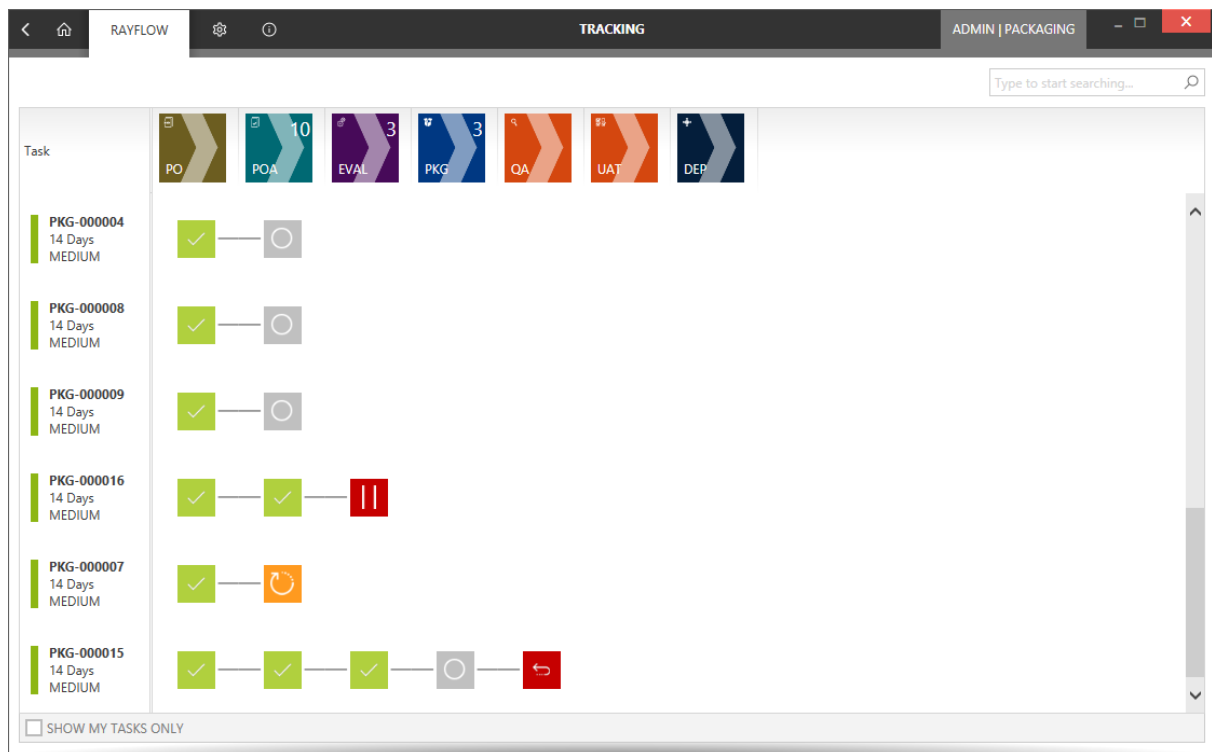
RAYFLOW

TRACKING

ADMIN | PACKAGING

Type to start searching...

Task

PO

10 POA

3 EVAL

3 PKG

QA

UAT

DEP

PKG-000004
14 Days
MEDIUM

PKG-000008
14 Days
MEDIUM

PKG-000009
14 Days
MEDIUM

PKG-000016
14 Days
MEDIUM

PKG-000007
14 Days
MEDIUM

PKG-000015
14 Days
MEDIUM

SHOW MY TASKS ONLY